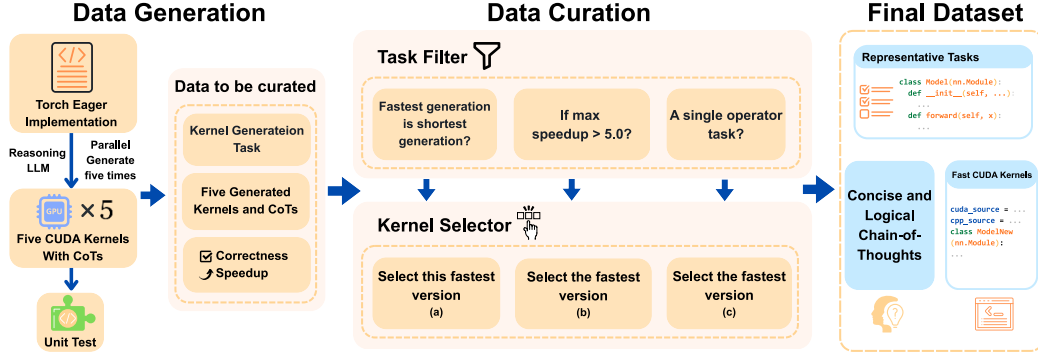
Data Generation

Torch Eager Implementation

Reasoning LLM

Parallel Generate five times

GPU $\times 5$

Five CUDA Kernels With CoTs

Unit Test

Data to be curated

Kernel Generateion Task

Five Generated Kernels and CoTs

Correctness

Speedup

Data Curation

Task Filter

Fastest generation is shortest generation?

If max speedup > 5.0?

A single operator task?

Kernel Selector

Select this fastest version
(a)

Select the fastest version
(b)

Select the fastest version
(c)

Final Dataset

Representative Tasks

class Model(nn.Module):
def __init__(self, ...):
...
def forward(self, x):
...

Concise and Logical Chain-of-Thoughts

Fast CUDA Kernels

cuda_source = ...
cpp_source = ...
class ModelNew (nn.Module):
...